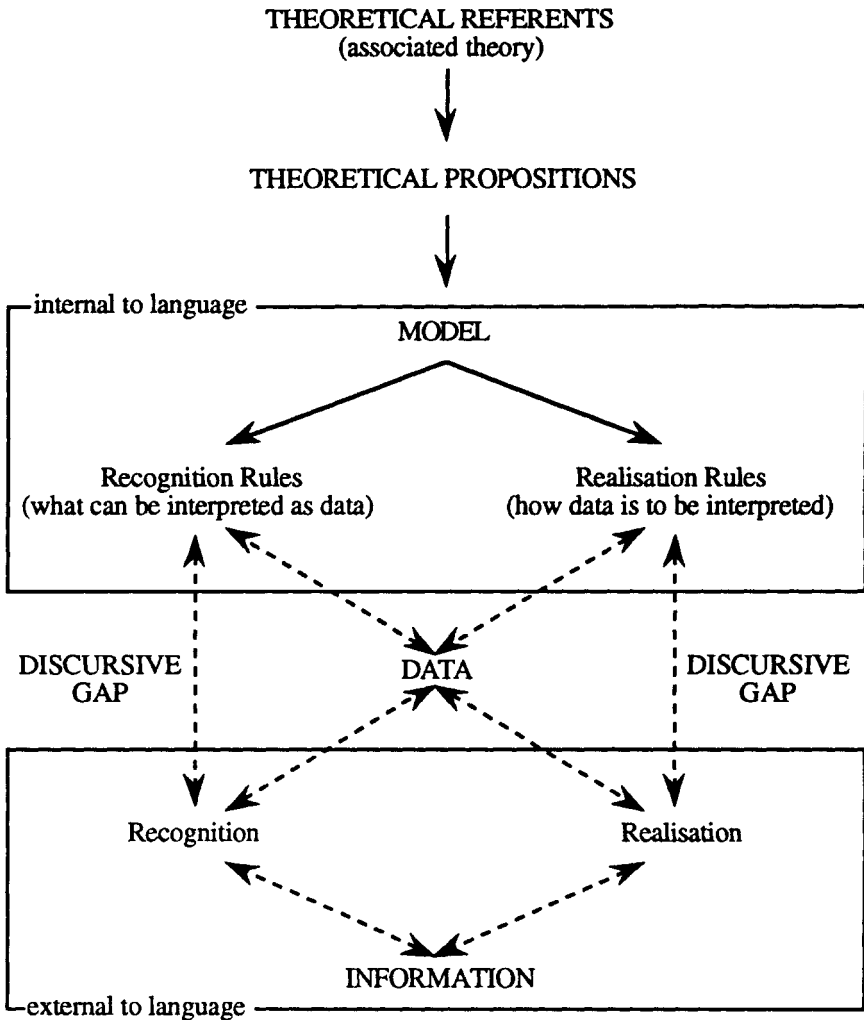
THEORETICAL REFERENTS
(associated theory)

THEORETICAL PROPOSITIONS

internal to language

MODEL

Recognition Rules
(what can be interpreted as data)

Realisation Rules
(how data is to be interpreted)

DISCURSIVE GAP

DATA

DISCURSIVE GAP

Recognition

Realisation

INFORMATION

external to language